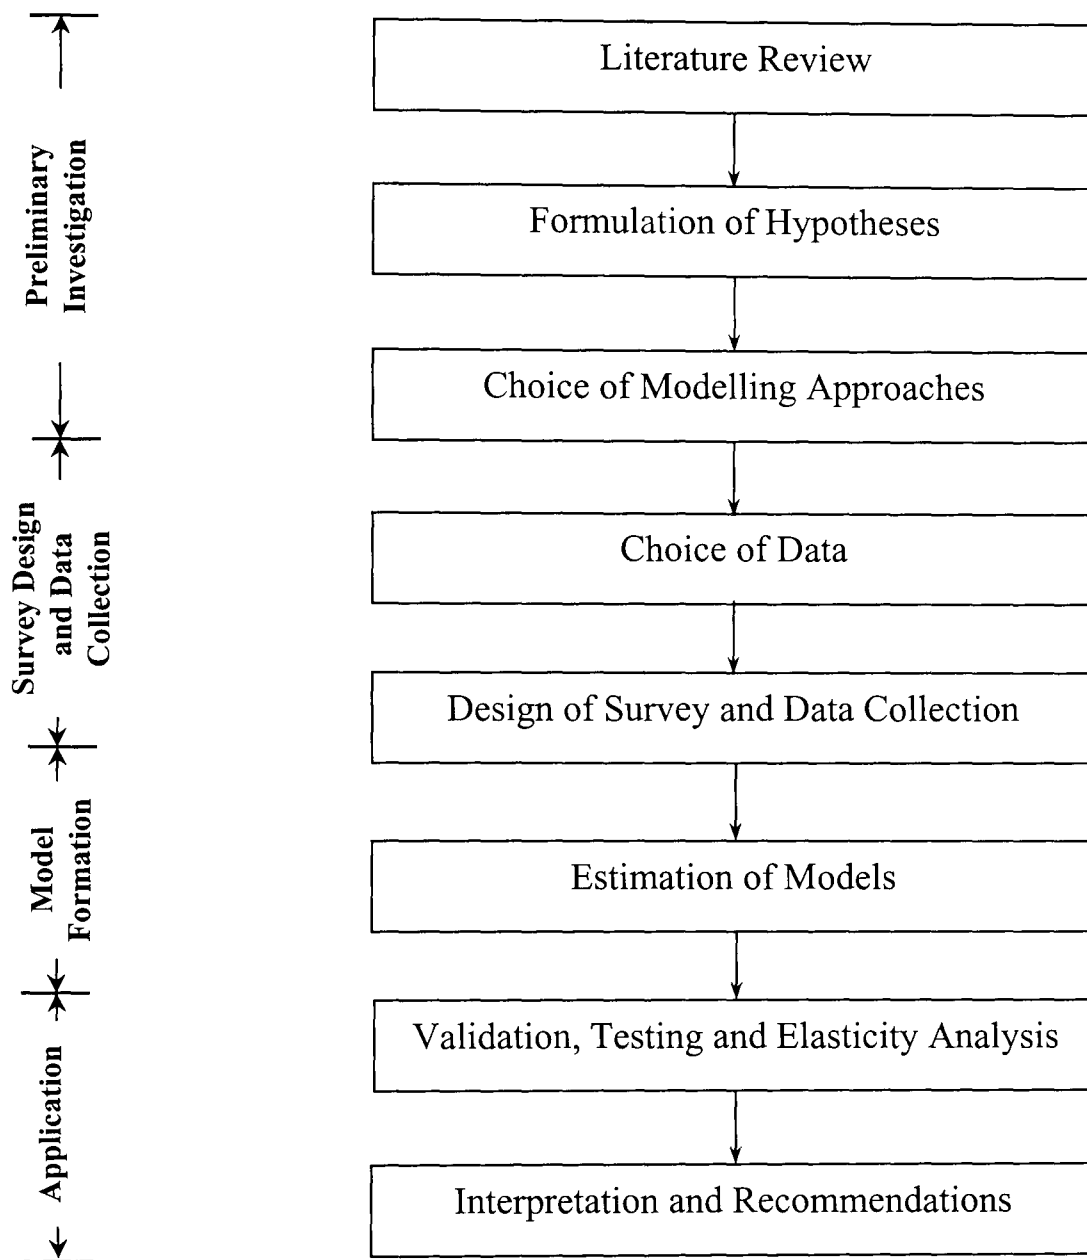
Preliminary Investigation

Survey Design and Data Collection

Model Formation

Application

Literature Review

Formulation of Hypotheses

Choice of Modelling Approaches

Choice of Data

Design of Survey and Data Collection

Estimation of Models

Validation, Testing and Elasticity Analysis

Interpretation and Recommendations